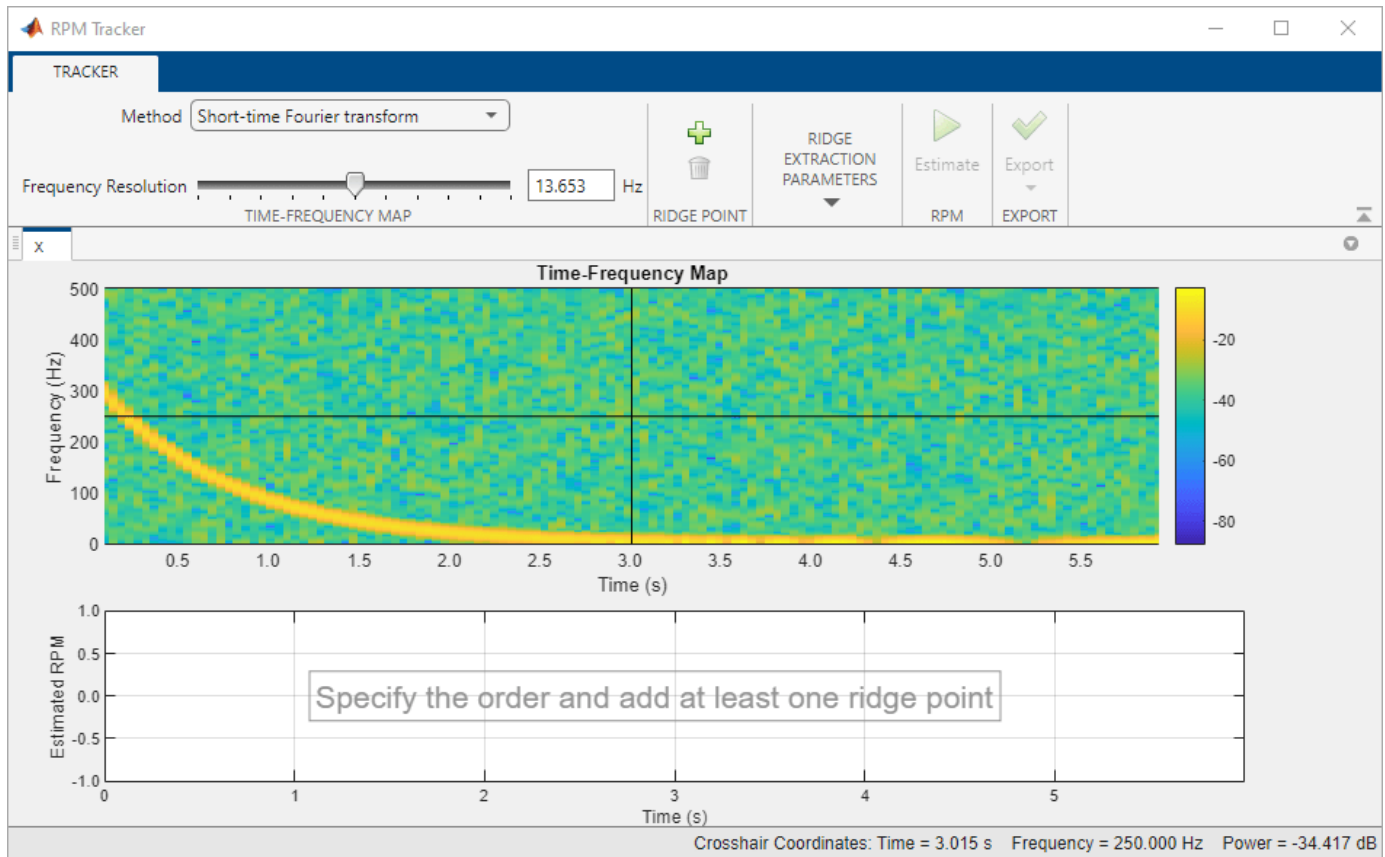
RPM Tracker

TRACKER

Method Short-time Fourier transform

Frequency Resolution 13.653 Hz

TIME-FREQUENCY MAP

RIDGE POINT

RIDGE EXTRACTION PARAMETERS

Estimate

RPM

Export

EXPORT

x

Time-Frequency Map

Frequency (Hz)

500
400
300
200
100
0

0.5 1.0 1.5 2.0 2.5 3.0 3.5 4.0 4.5 5.0 5.5

Time (s)

-20
-40
-60
-80

Estimated RPM

1.0
0.5
0.0
-0.5
-1.0

Specify the order and add at least one ridge point

0 1 2 3 4 5

Time (s)

Crosshair Coordinates: Time = 3.015 s Frequency = 250.000 Hz Power = -34.417 dB